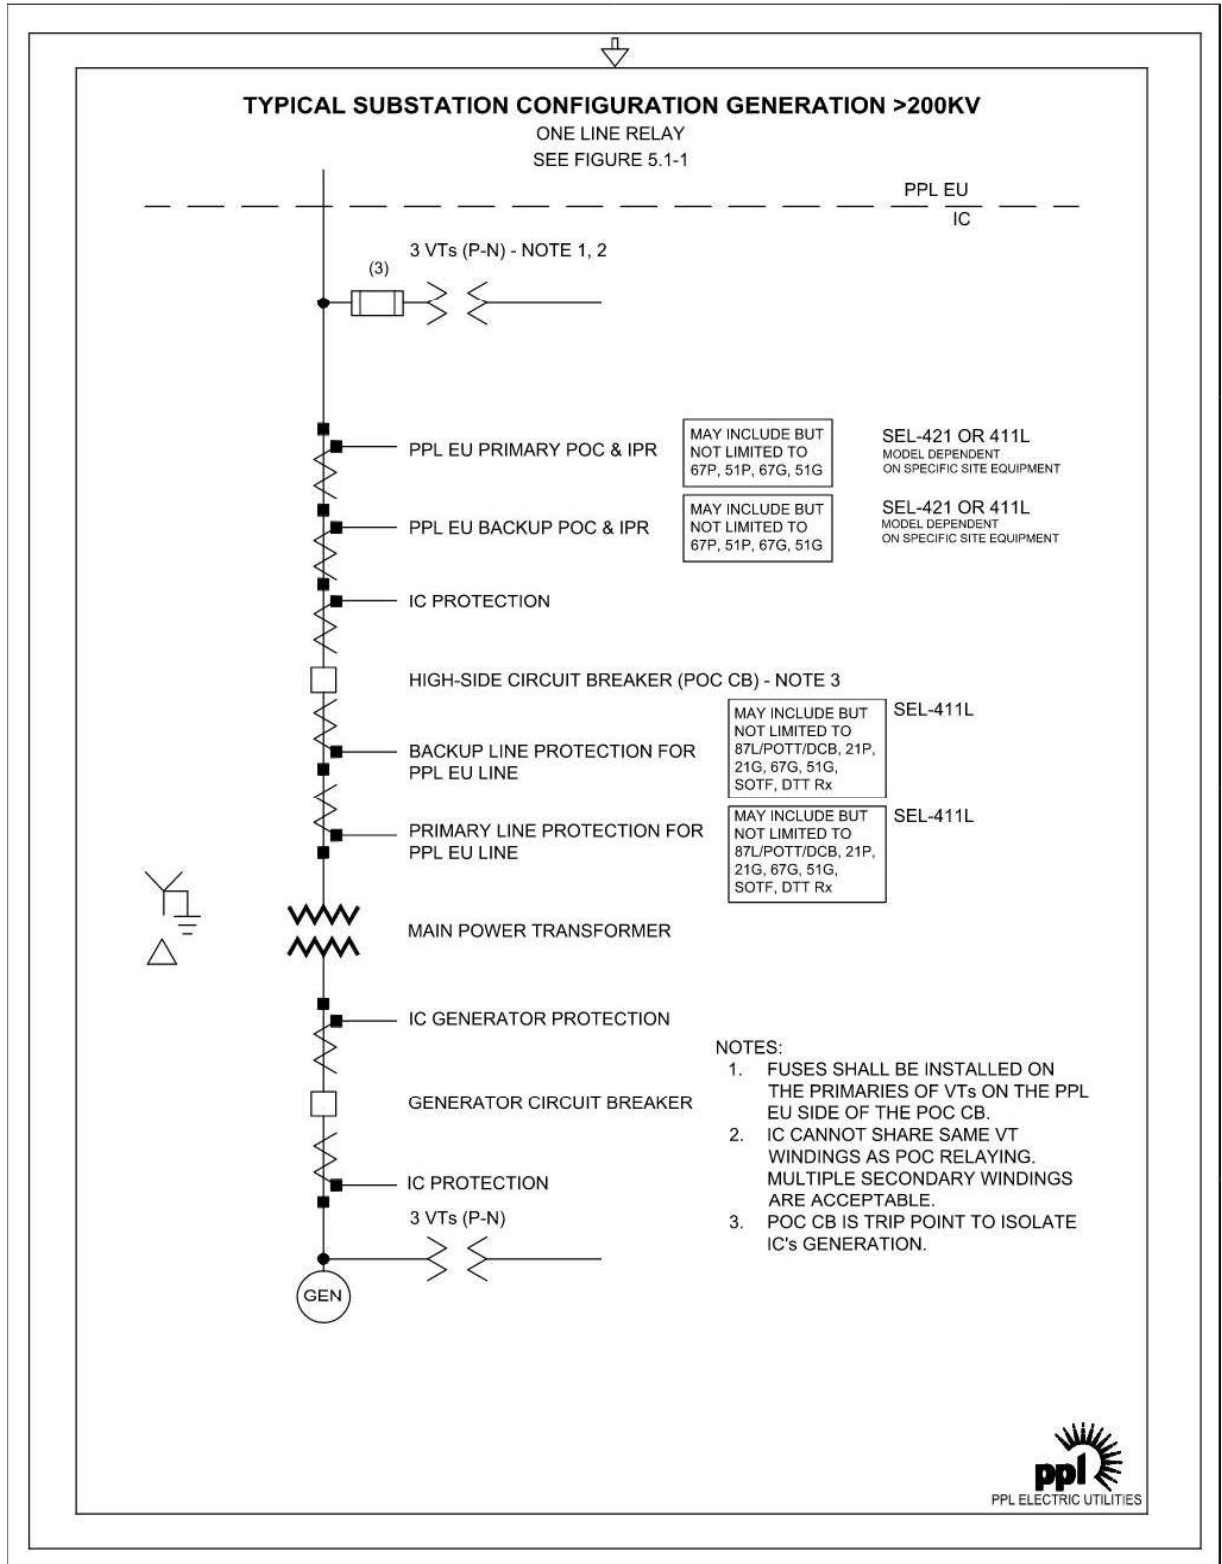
TYPICAL SUBSTATION CONFIGURATION GENERATION >200KV

ONE LINE RELAY

SEE FIGURE 5.1-1

PPL EU

IC

3 VTs (P-N) - NOTE 1, 2

(3)

PPL EU PRIMARY POC & IPR

MAY INCLUDE BUT NOT LIMITED TO 67P, 51P, 67G, 51G

SEL-421 OR 411L
MODEL DEPENDENT ON SPECIFIC SITE EQUIPMENT

PPL EU BACKUP POC & IPR

MAY INCLUDE BUT NOT LIMITED TO 67P, 51P, 67G, 51G

SEL-421 OR 411L
MODEL DEPENDENT ON SPECIFIC SITE EQUIPMENT

IC PROTECTION

HIGH-SIDE CIRCUIT BREAKER (POC CB) - NOTE 3

MAY INCLUDE BUT NOT LIMITED TO 87L/POTT/DCB, 21P, 21G, 67G, 51G, SOTF, DTT Rx

SEL-411L

BACKUP LINE PROTECTION FOR PPL EU LINE

MAY INCLUDE BUT NOT LIMITED TO 87L/POTT/DCB, 21P, 21G, 67G, 51G, SOTF, DTT Rx

SEL-411L

PRIMARY LINE PROTECTION FOR PPL EU LINE

MAIN POWER TRANSFORMER

IC GENERATOR PROTECTION

NOTES:
1. FUSES SHALL BE INSTALLED ON THE PRIMARIES OF VTs ON THE PPL EU SIDE OF THE POC CB.
2. IC CANNOT SHARE SAME VT WINDINGS AS POC RELAYING. MULTIPLE SECONDARY WINDINGS ARE ACCEPTABLE.
3. POC CB IS TRIP POINT TO ISOLATE IC's GENERATION.

GENERATOR CIRCUIT BREAKER

IC PROTECTION

3 VTs (P-N)

GEN

ppl

PPL ELECTRIC UTILITIES